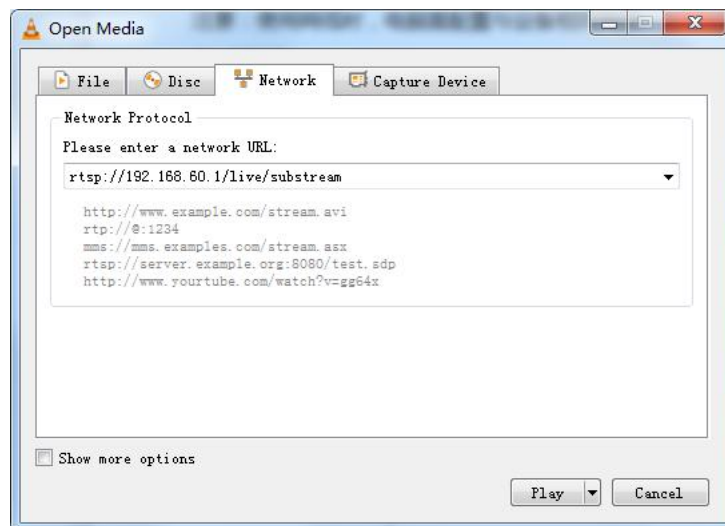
Open Media

File
Disc
Network
Capture Device

Network Protocol

Please enter a network URL:

rtsp://192.168.60.1/live/substream

http://www.example.com/stream.avi
rtp://@:1234
mms://mms.examples.com/stream.asx
rtsp://server.example.org:8080/test.sdp
http://www.yourtube.com/watch?v=gg64x

Show more options

Play
Cancel